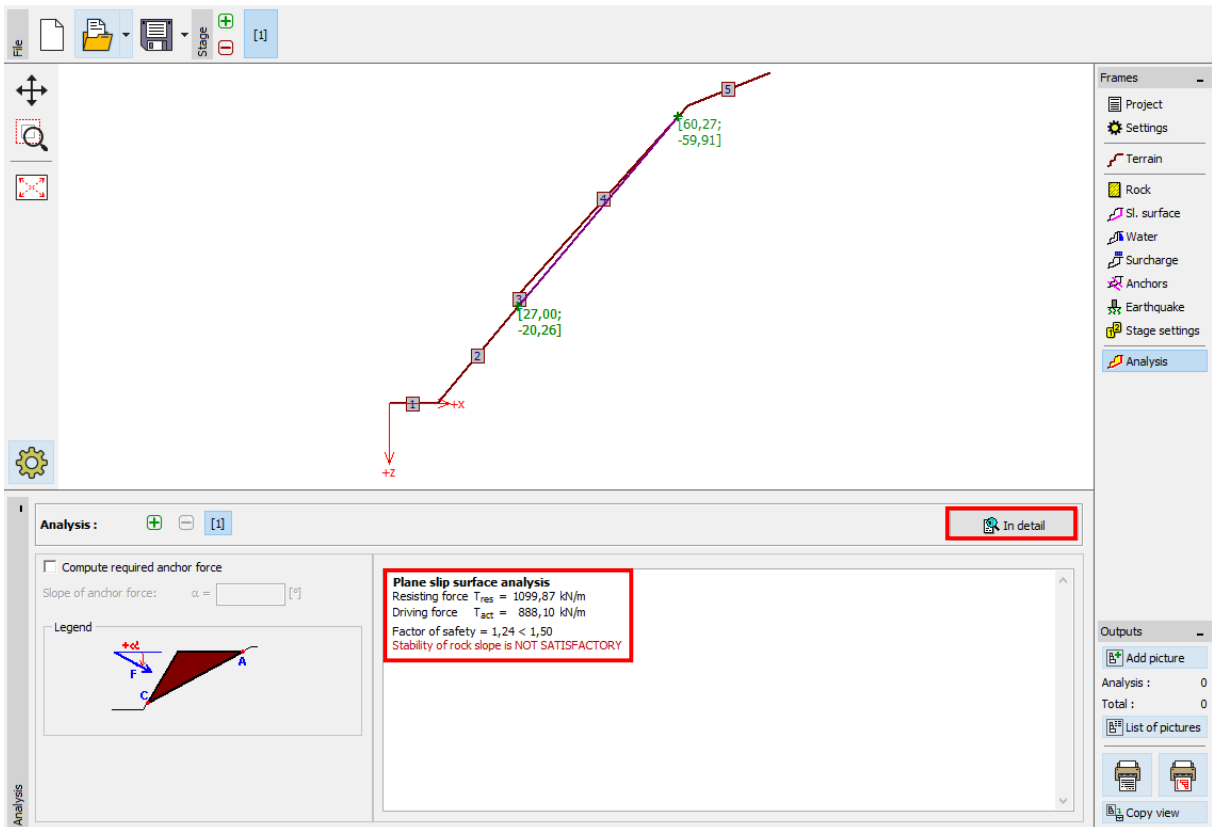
File

Stage

[1]

5

[60,27;
-59,91]

4

3

[27,00;
-20,26]

2

1

+x

+z

Frames

Project

Settings

Terrain

Rock

Sl. surface

Water

Surcharge

Anchors

Earthquake

Stage settings

Analysis

Analysis :

[1]

In detail

Compute required anchor force

Slope of anchor force: $\alpha$ = [°]

Legend

+α

F

C

A

**Plane slip surface analysis**
Resisting force $T_{res}$ = 1099,87 kN/m
Driving force $T_{act}$ = 888,10 kN/m
Factor of safety = 1,24 < 1,50
Stability of rock slope is NOT SATISFACTORY

Outputs

Add picture

Analysis : 0

Total : 0

List of pictures

Copy view

Analysis